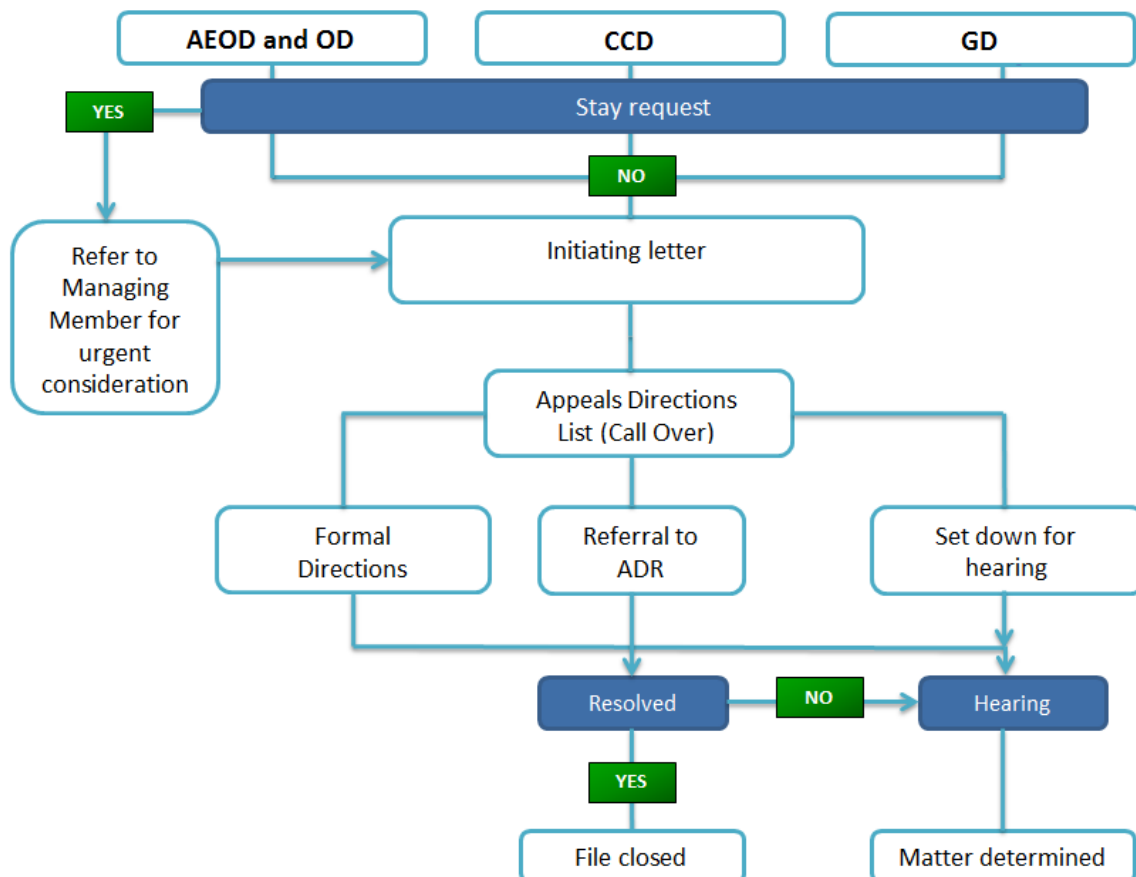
AEOD and OD

CCD

GD

YES

Stay request

NO

Refer to Managing Member for urgent consideration

Initiating letter

Appeals Directions List (Call Over)

Formal Directions

Referral to ADR

Set down for hearing

Resolved

NO

Hearing

YES

File closed

Matter determined